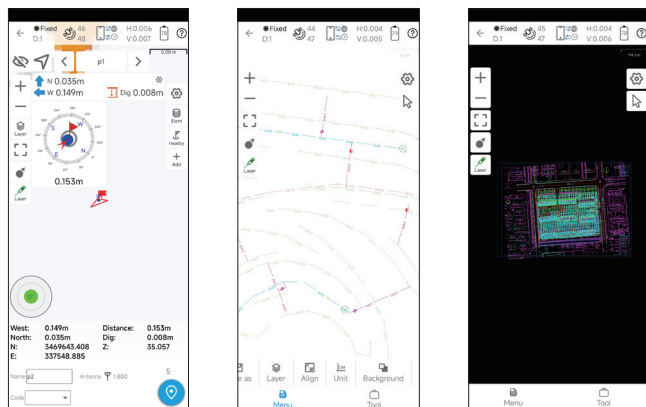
Fixed D:1 46 48 H:0.006 V:0.007

p1

N 0.035m
W 0.149m
Dig 0.008m

Layer
Laser
Elem
nearby
Add

0.153m

West: 0.149m
North: 0.035m
N: 3469643.408
E: 337548.885
Distance: 0.153m
Dig: 0.008m
Z: 35.057

Name p2
Antenna 1.800
Code
5

Fixed D:1 44 47 H:0.004 V:0.005

Laser

e as Layer Align Unit Background
Menu Tool

Fixed D:1 45 47 H:0.004 V:0.006

Laser

Menu Tool